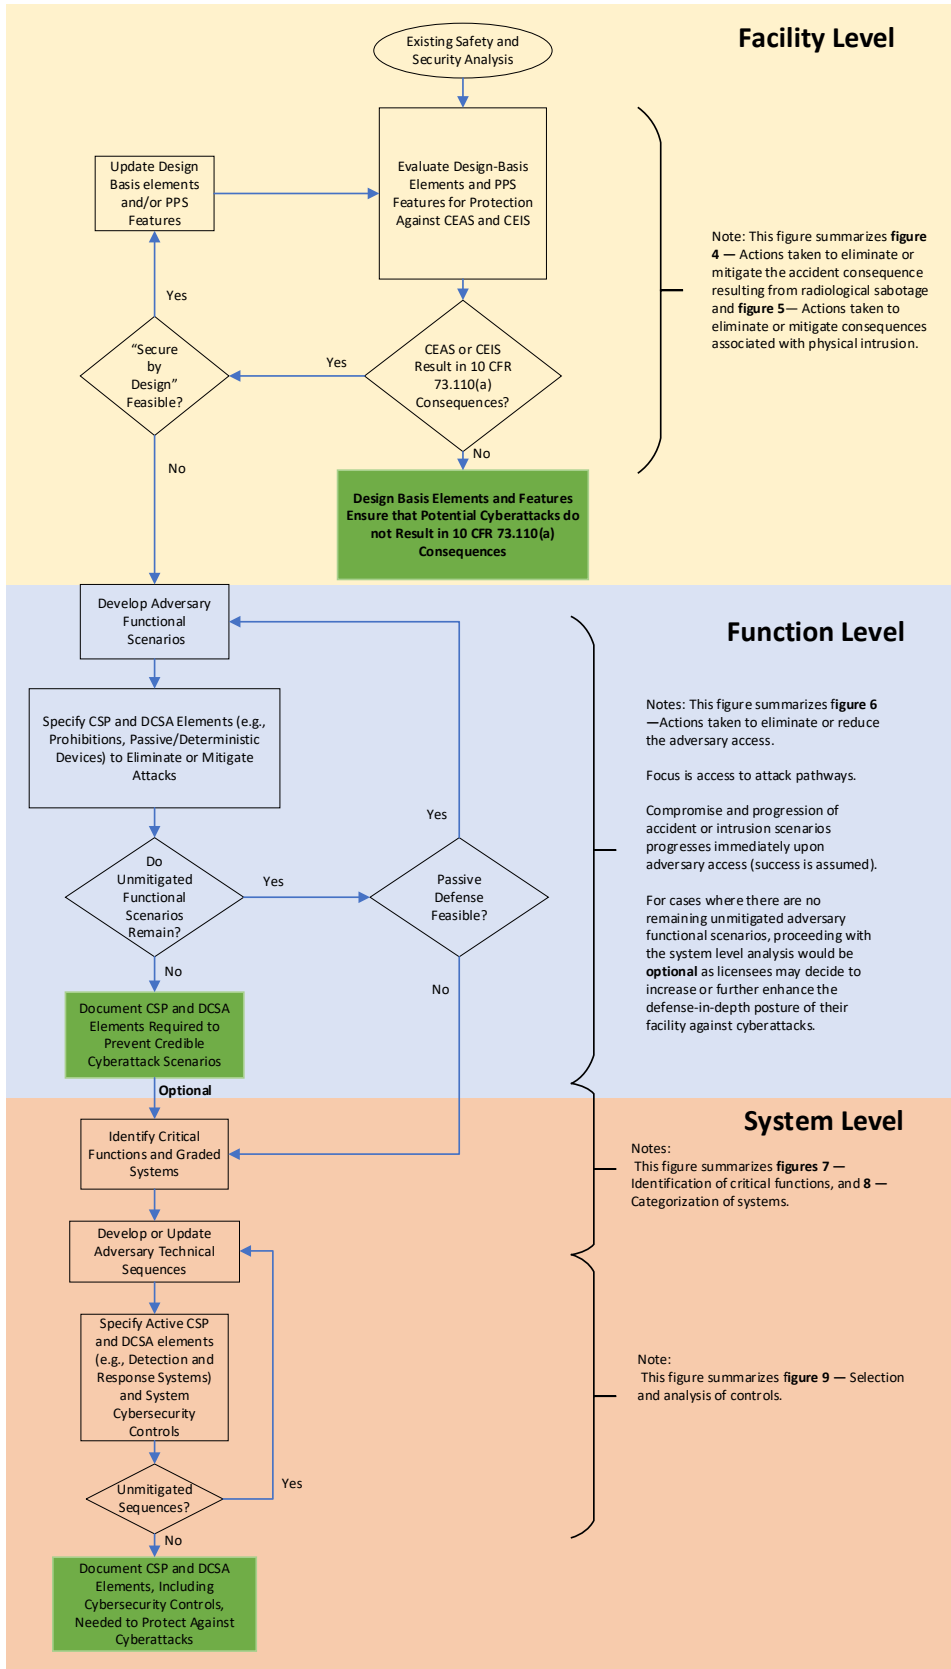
Facility Level

Existing Safety and Security Analysis

Evaluate Design-Basis Elements and PPS Features for Protection Against CEAS and CEIS

Update Design Basis elements and/or PPS Features

Yes

"Secure by Design" Feasible?

Yes

CEAS or CEIS Result in 10 CFR 73.110(a) Consequences?

No

No

Design Basis Elements and Features Ensure that Potential Cyberattacks do not Result in 10 CFR 73.110(a) Consequences

Note: This figure summarizes **figure 4** — Actions taken to eliminate or mitigate the accident consequence resulting from radiological sabotage and **figure 5**— Actions taken to eliminate or mitigate consequences associated with physical intrusion.

Function Level

Develop Adversary Functional Scenarios

Specify CSP and DCSA Elements (e.g., Prohibitions, Passive/Deterministic Devices) to Eliminate or Mitigate Attacks

Yes

Do Unmitigated Functional Scenarios Remain?

Yes

Passive Defense Feasible?

No

No

Document CSP and DCSA Elements Required to Prevent Credible Cyberattack Scenarios

Optional

Notes: This figure summarizes **figure 6** —Actions taken to eliminate or reduce the adversary access.

Focus is access to attack pathways.

Compromise and progression of accident or intrusion scenarios progresses immediately upon adversary access (success is assumed).

For cases where there are no remaining unmitigated adversary functional scenarios, proceeding with the system level analysis would be **optional** as licensees may decide to increase or further enhance the defense-in-depth posture of their facility against cyberattacks.

System Level

Identify Critical Functions and Graded Systems

Notes:
This figure summarizes **figures 7** — Identification of critical functions, and **8** — Categorization of systems.

Develop or Update Adversary Technical Sequences

Specify Active CSP and DCSA elements (e.g., Detection and Response Systems) and System Cybersecurity Controls

Note:
This figure summarizes **figure 9** — Selection and analysis of controls.

Unmitigated Sequences?

Yes

No

Document CSP and DCSA Elements, Including Cybersecurity Controls, Needed to Protect Against Cyberattacks